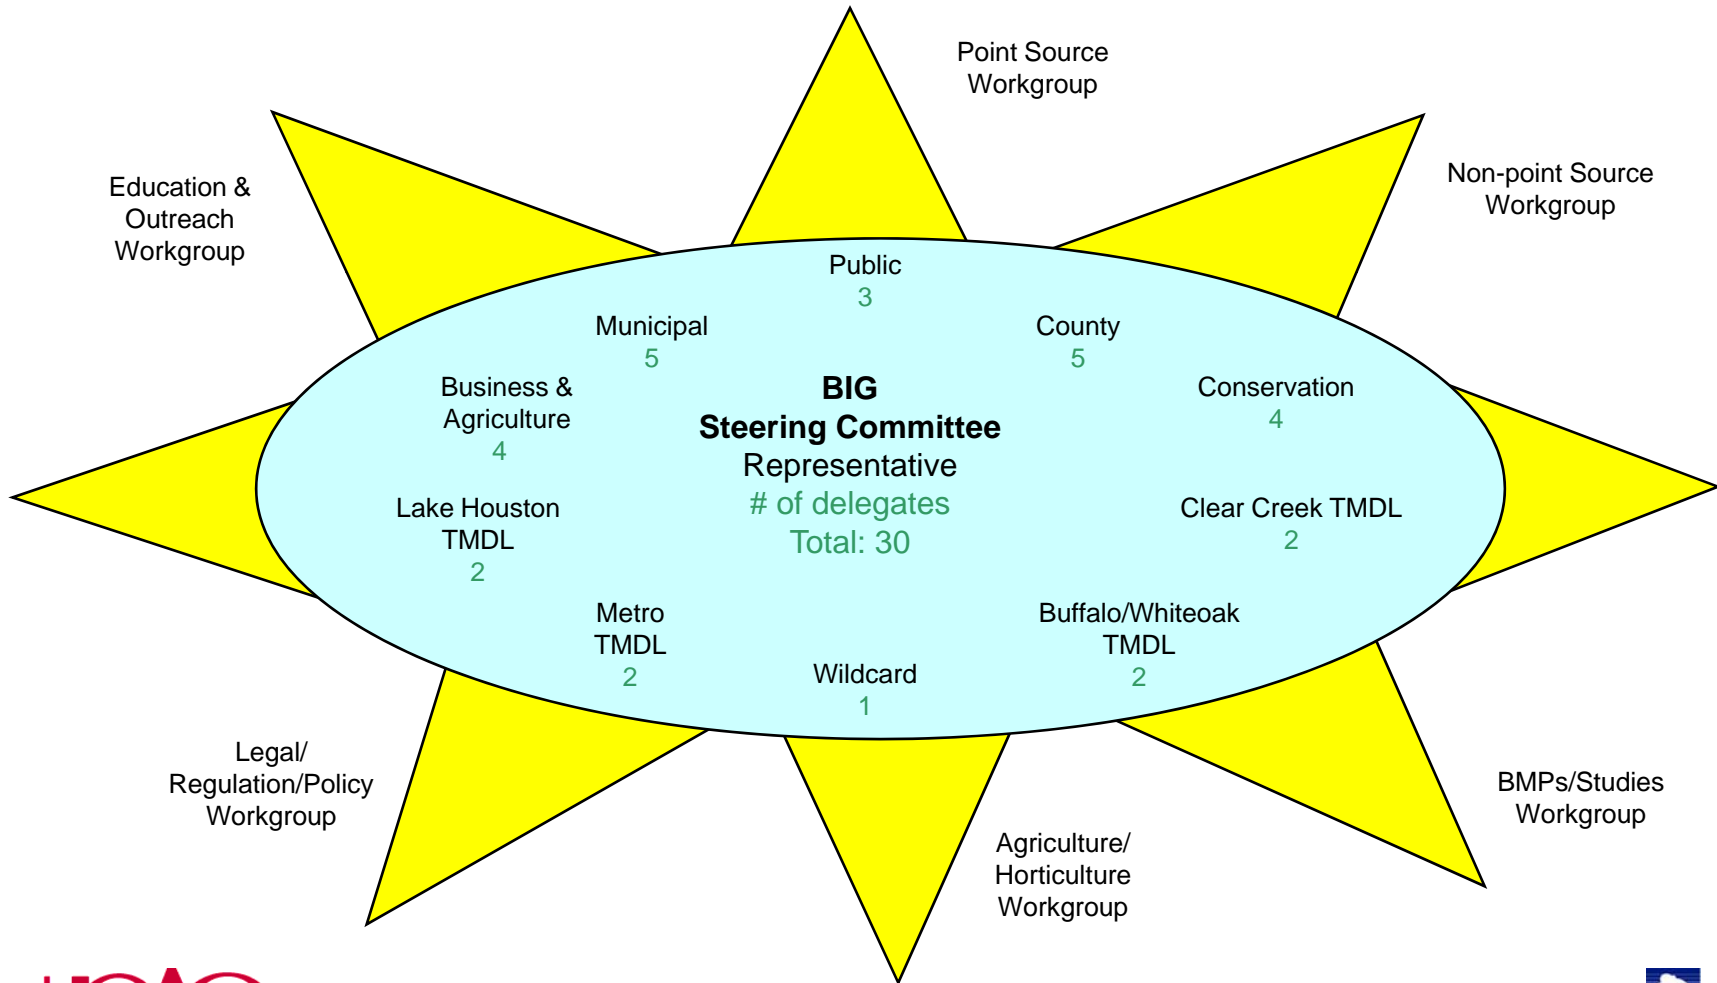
Point Source Workgroup

Non-point Source Workgroup

Education & Outreach Workgroup

Public
3

Municipal
5

County
5

Business & Agriculture
4

BIG
Steering Committee
Representative
# of delegates
Total: 30

Conservation
4

Lake Houston TMDL
2

Clear Creek TMDL
2

Metro TMDL
2

Buffalo/Whiteoak TMDL
2

Wildcard
1

Legal/ Regulation/Policy Workgroup

BMPs/Studies Workgroup

Agriculture/ Horticulture Workgroup